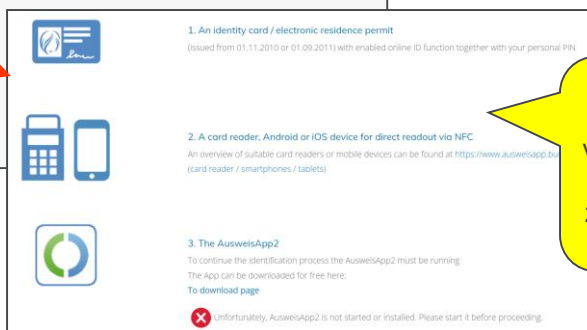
1. An identity card / electronic residence permit

(issued from 01.11.2010 or 01.09.2011) with enabled online ID function together with your personal PIN

2. A card reader, Android or iOS device for direct readout via NFC

An overview of suitable card readers or mobile devices can be found at https://www.ausweisapp.bu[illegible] (card reader / smartphones / tablets)

3. The AusweisApp2

To continue the identification process the AusweisApp2 must be running

The App can be downloaded for free here:

To download page

Unfortunately, AusweisApp2 is not started or installed. Please start it before proceeding.